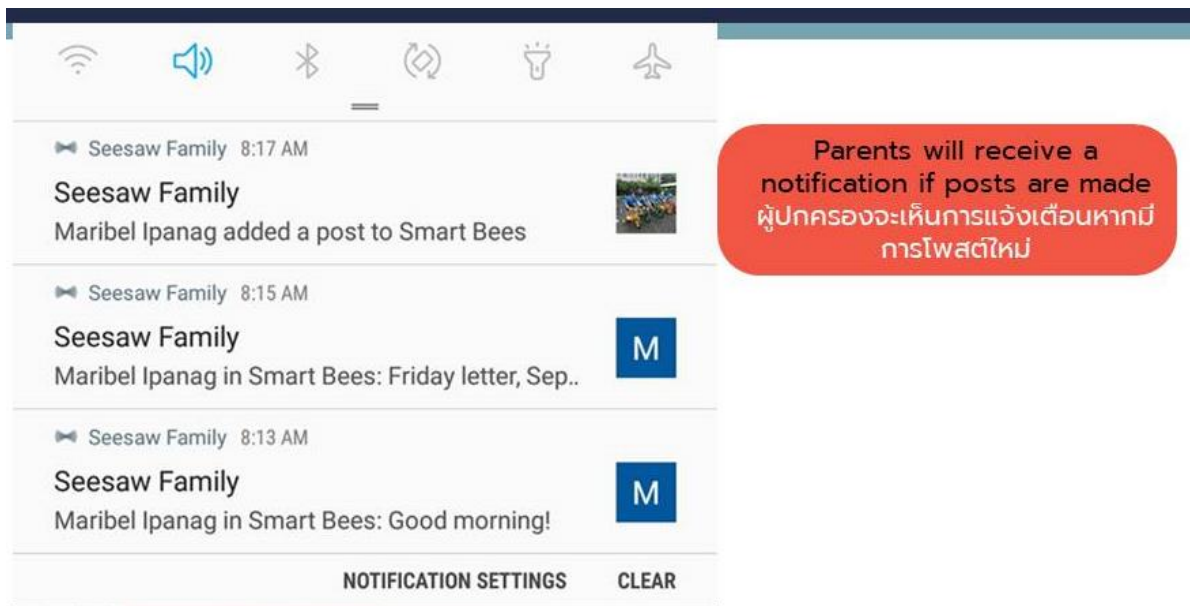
Seesaw Family 8:17 AM
Seesaw Family
Maribel Ipanag added a post to Smart Bees

Seesaw Family 8:15 AM
Seesaw Family
Maribel Ipanag in Smart Bees: Friday letter, Sep..
M

Seesaw Family 8:13 AM
Seesaw Family
Maribel Ipanag in Smart Bees: Good morning!
M

NOTIFICATION SETTINGS CLEAR

Parents will receive a notification if posts are made
ผู้ปกครองจะเห็นการแจ้งเตือนหากมีการโพสต์ใหม่